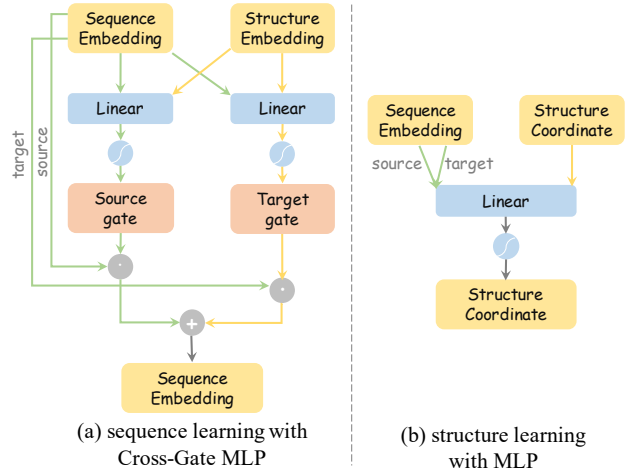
Sequence Embedding

Structure Embedding

Linear

Linear

Source gate

Target gate

target

source

Sequence Embedding

(a) sequence learning with Cross-Gate MLP

Sequence Embedding

Structure Coordinate

source

target

Linear

Structure Coordinate

(b) structure learning with MLP